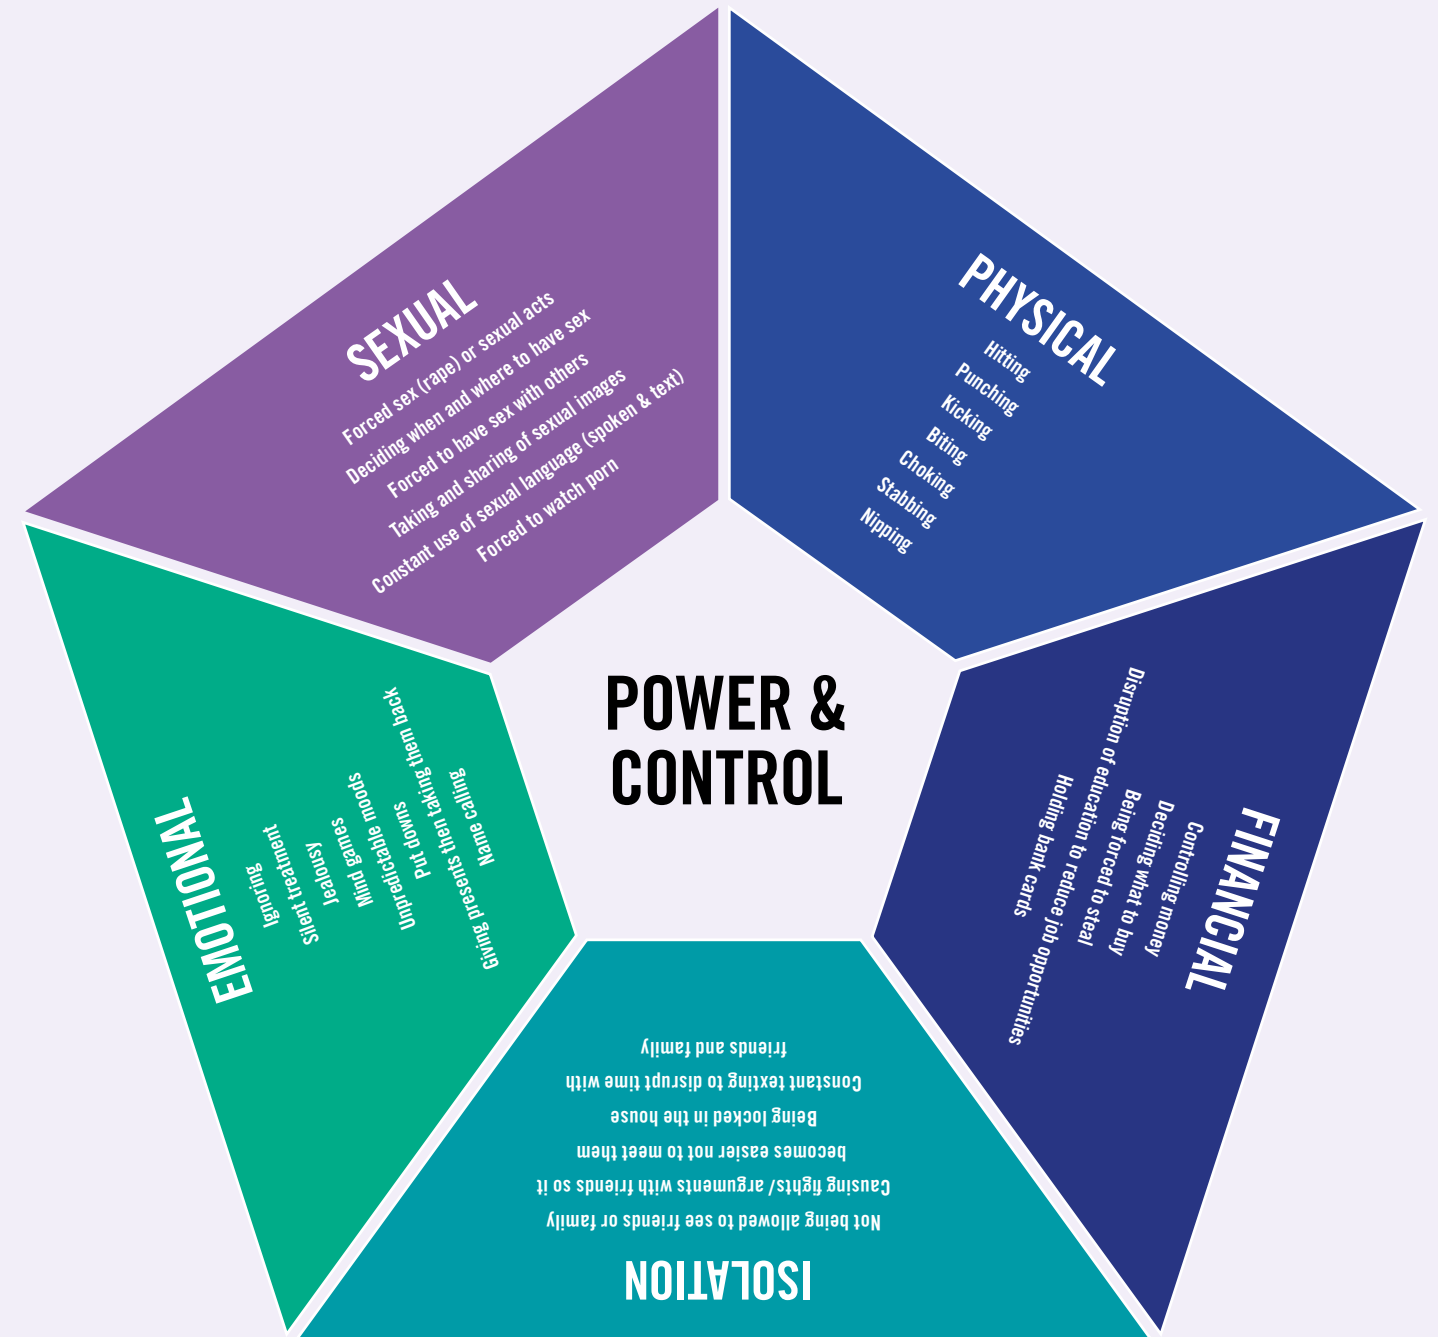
SEXUAL

Forced sex (rape) or sexual acts
Deciding when and where to have sex
Forced to have sex with others
Taking and sharing of sexual images
Constant use of sexual language (spoken & text)
Forced to watch porn

PHYSICAL

Hitting
Punching
Kicking
Biting
Choking
Stabbing
Nipping

POWER & CONTROL

EMOTIONAL

Ignoring
Silent treatment
Jealousy
Mind games
Unpredictable moods
Put downs
Giving presents then taking them back
Name calling

FINANCIAL

Controlling money
Deciding what to buy
Being forced to steal
Disruption of education to reduce job opportunities
Holding bank cards

ISOLATION

Not being allowed to see friends or family
Causing fights/ arguments with friends so it becomes easier not to meet them
Being locked in the house
Constant texting to disrupt time with friends and family